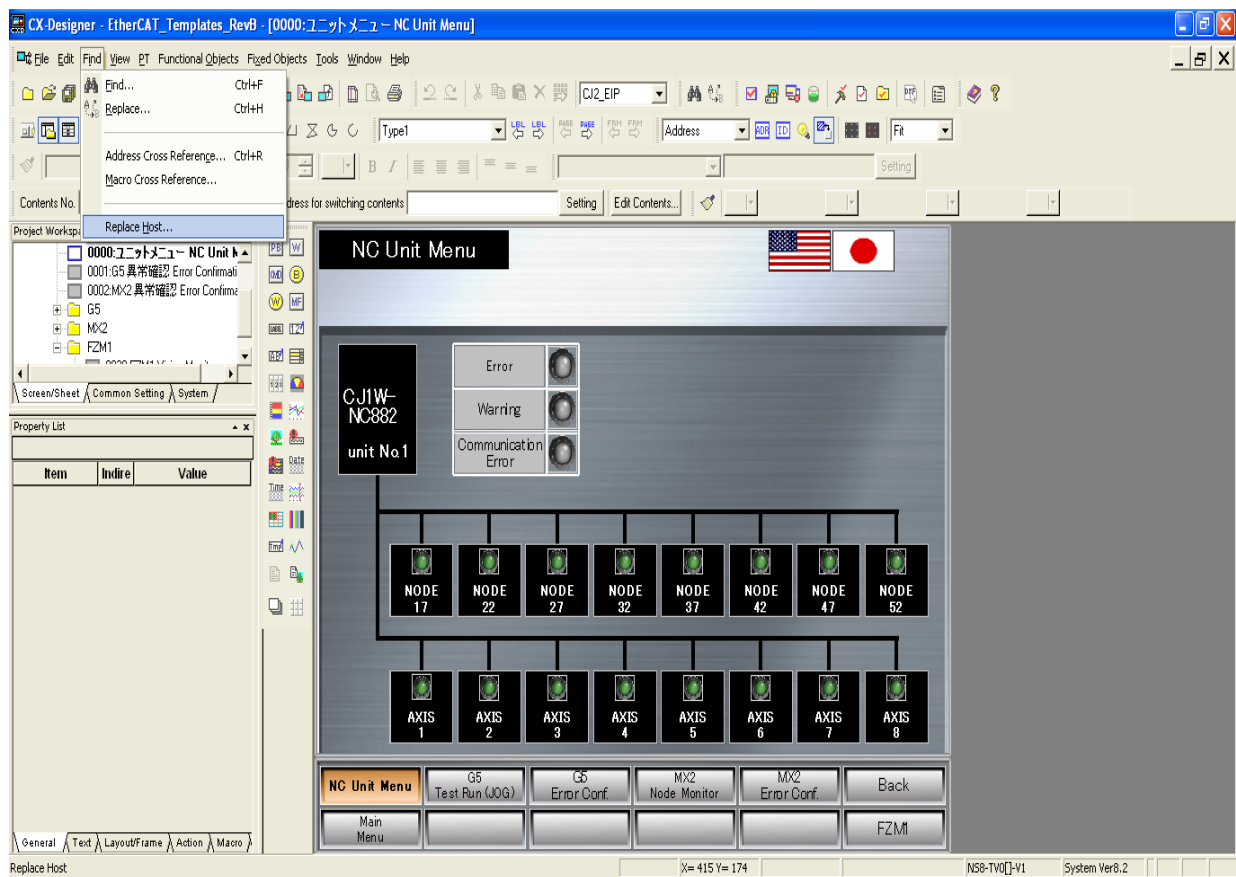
CX-Designer - EtherCAT_Templates_RevB - [0000:ユニットメニュー NC Unit Menu]

File Edit Find View PT Functional Objects Fixed Objects Tools Window Help

Find... Ctrl+F
Replace... Ctrl+H
Address Cross Reference... Ctrl+R
Macro Cross Reference...
Replace Host...

CJ2_EIP
Type1
Address
Fit
Setting
Contents No.
Address for switching contents
Setting
Edit Contents...

Project Workspace
0000:ユニットメニュー NC Unit M
0001:G5 異常確認 Error Confirmati
0002:MX2 異常確認 Error Confirma
G5
MX2
FZM1
Screen/Sheet Common Setting System

Property List
Item | Indire | Value

General Text Layout/Frame Action Macro

NC Unit Menu

CJ1W-NC882
unit No.1

Error
Warning
Communication Error

NODE 17
NODE 22
NODE 27
NODE 32
NODE 37
NODE 42
NODE 47
NODE 52

AXIS 1
AXIS 2
AXIS 3
AXIS 4
AXIS 5
AXIS 6
AXIS 7
AXIS 8

NC Unit Menu
G5 Test Run (JOG)
G5 Error Conf.
MX2 Node Monitor
MX2 Error Conf.
Back
Main Menu
FZM1

Replace Host
X= 415 Y= 174
NS8-TV0[]-V1
System Ver8.2